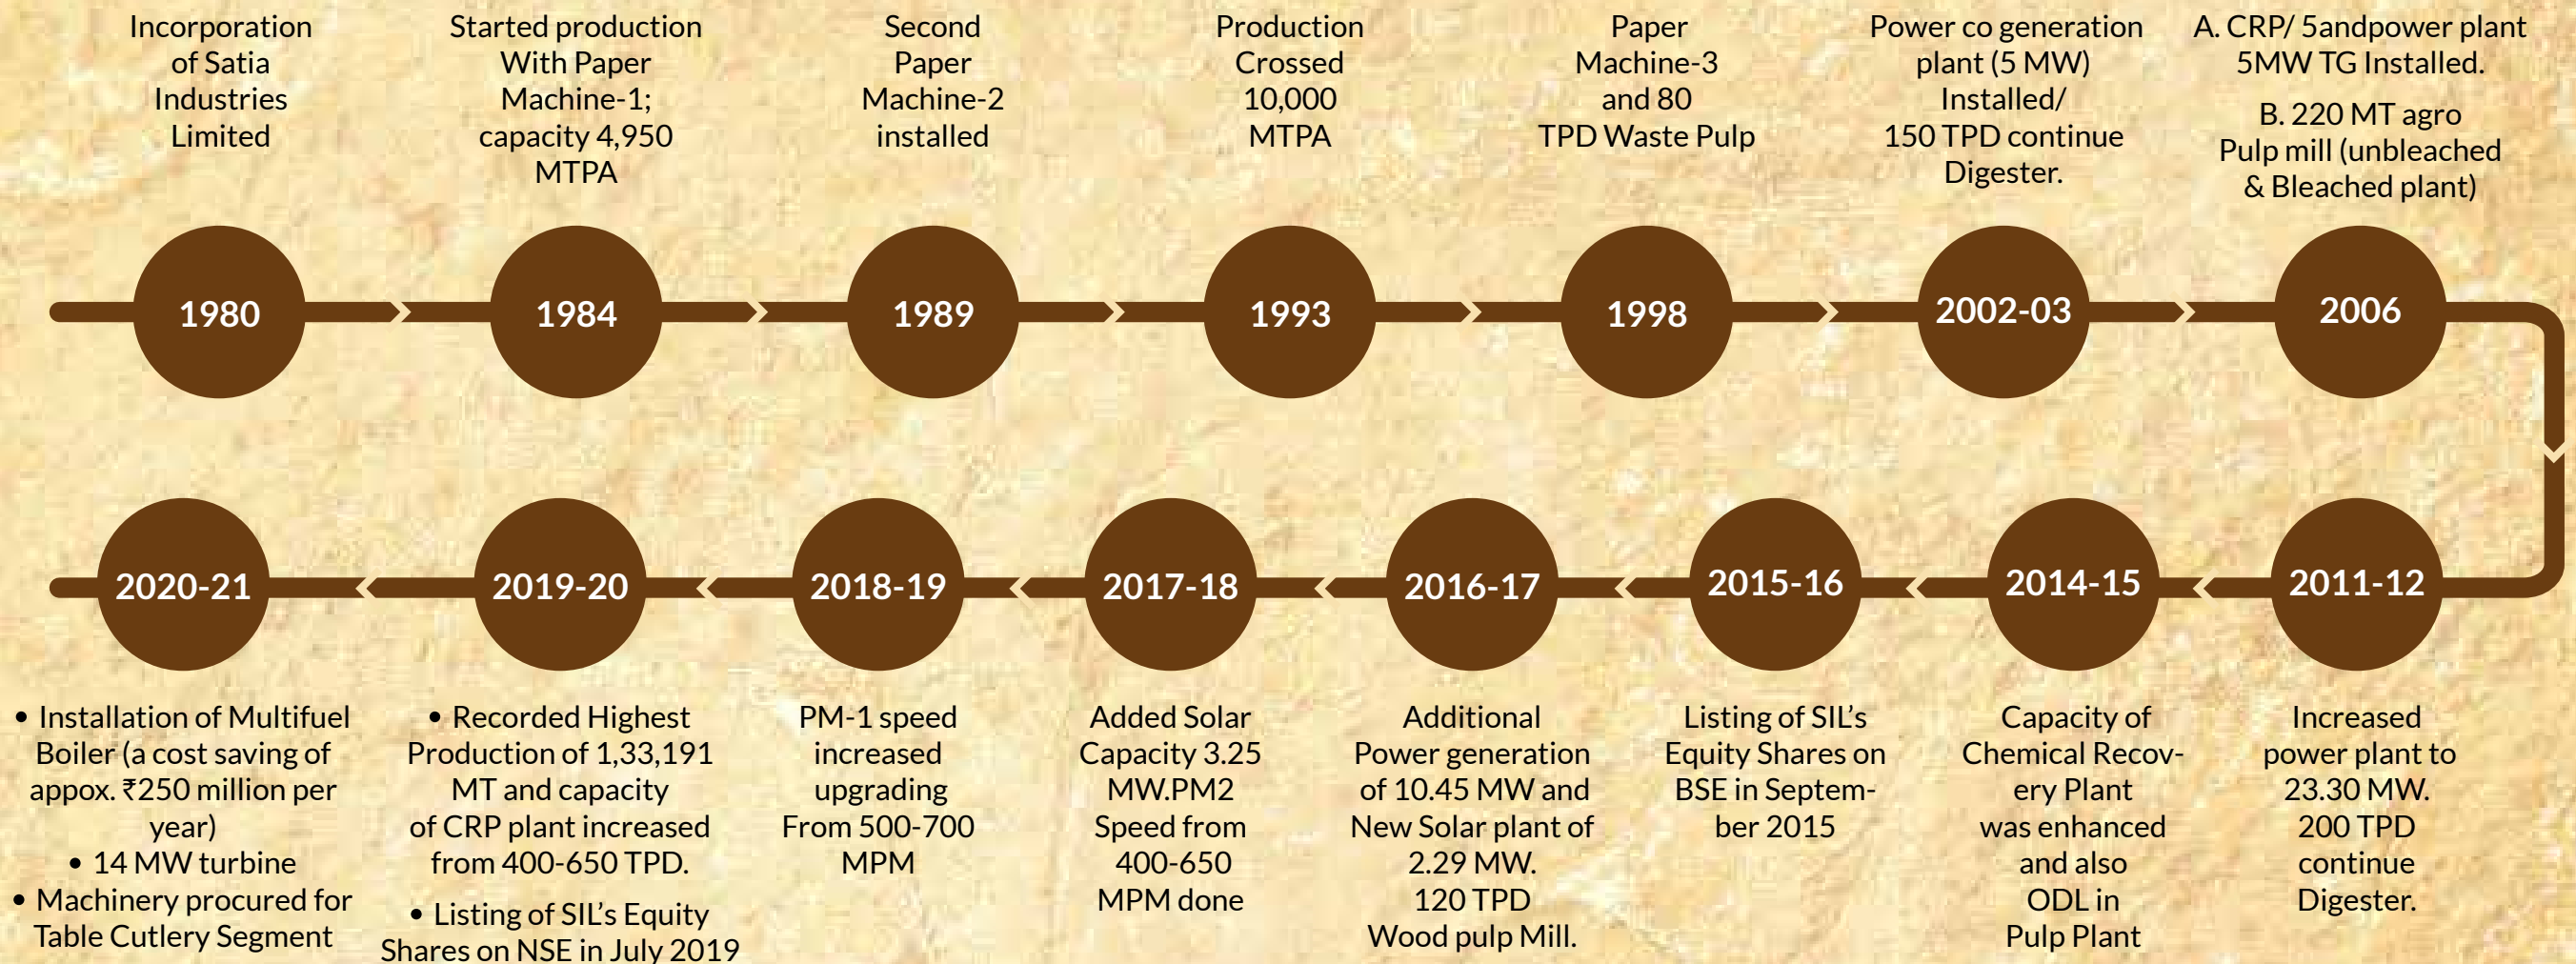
Incorporation of Satia Industries Limited

1980

Started production With Paper Machine-1; capacity 4,950 MTPA

1984

Second Paper Machine-2 installed

1989

Production Crossed 10,000 MTPA

1993

Paper Machine-3 and 80 TPD Waste Pulp

1998

Power co generation plant (5 MW) Installed/ 150 TPD continue Digester.

2002-03

A. CRP/ 5andpower plant 5MW TG Installed.

B. 220 MT agro Pulp mill (unbleached & Bleached plant)

2006

2011-12

Increased power plant to 23.30 MW. 200 TPD continue Digester.

2014-15

Capacity of Chemical Recovery Plant was enhanced and also ODL in Pulp Plant

2015-16

Listing of SIL's Equity Shares on BSE in September 2015

2016-17

Additional Power generation of 10.45 MW and New Solar plant of 2.29 MW. 120 TPD Wood pulp Mill.

2017-18

Added Solar Capacity 3.25 MW.PM2 Speed from 400-650 MPM done

2018-19

PM-1 speed increased upgrading From 500-700 MPM

2019-20

• Recorded Highest Production of 1,33,191 MT and capacity of CRP plant increased from 400-650 TPD.
• Listing of SIL's Equity Shares on NSE in July 2019

2020-21

• Installation of Multifuel Boiler (a cost saving of appox. ₹250 million per year)
• 14 MW turbine
• Machinery procured for Table Cutlery Segment